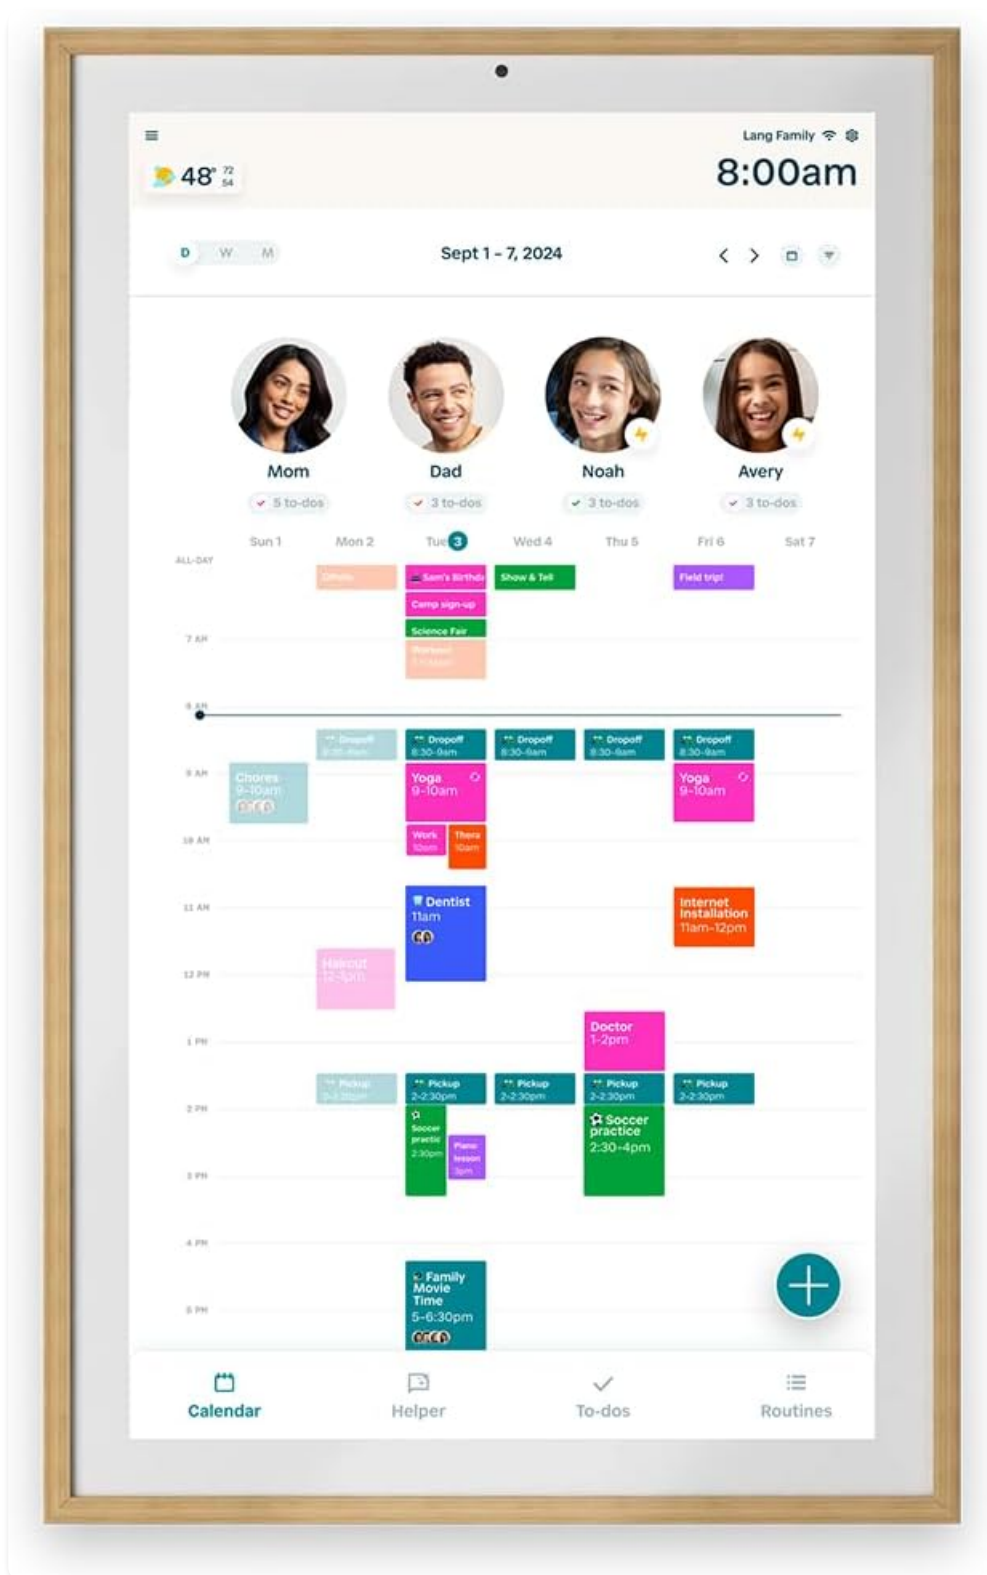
48° 72 54

Lang Family

8:00am

D W M

Sept 1 - 7, 2024

Mom
5 to-dos

Dad
3 to-dos

Noah
3 to-dos

Avery
3 to-dos

Sun 1 Mon 2 Tue 3 Wed 4 Thu 5 Fri 6 Sat 7

ALL-DAY

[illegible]
Sam's Birthd
Camp sign-up
Science Fair
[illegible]
Show & Tell
Field trip!

7 AM

8 AM

Dropoff 8:30-9am
Dropoff 8:30-9am
Dropoff 8:30-9am
Dropoff 8:30-9am
Dropoff 8:30-9am

9 AM

Chores 9-10am
Yoga 9-10am
Yoga 9-10am

10 AM

Work 10am
Thera 10am

11 AM

Dentist 11am
Internet Installation 11am-12pm

12 PM

Haircut 12-1pm

1 PM

Doctor 1-2pm

Pickup 2-2:30pm
Pickup 2-2:30pm
Pickup 2-2:30pm
Pickup 2-2:30pm
Pickup 2-2:30pm

2 PM

Soccer practice 2:30pm
Piano lesson 3pm
Soccer practice 2:30-4pm

3 PM

4 PM

5 PM

Family Movie Time 5-6:30pm

Calendar
Helper
To-dos
Routines